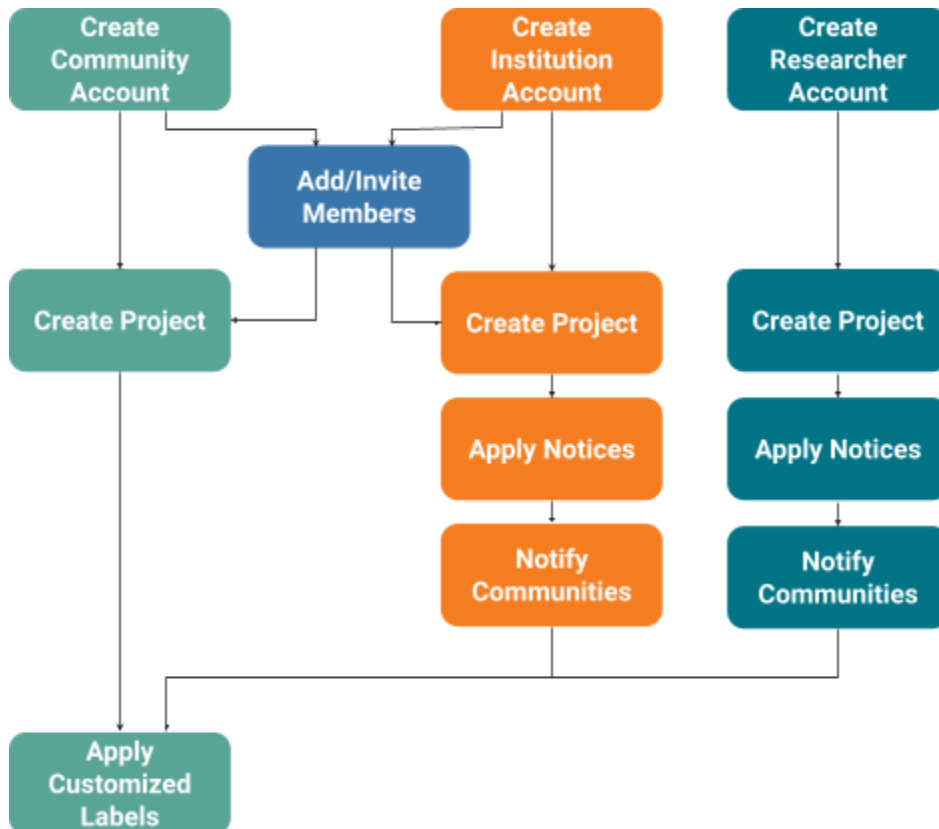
Create Community Account

Create Institution Account

Create Researcher Account

Add/Invite Members

Create Project

Create Project

Create Project

Apply Notices

Apply Notices

Notify Communities

Notify Communities

Apply Customized Labels